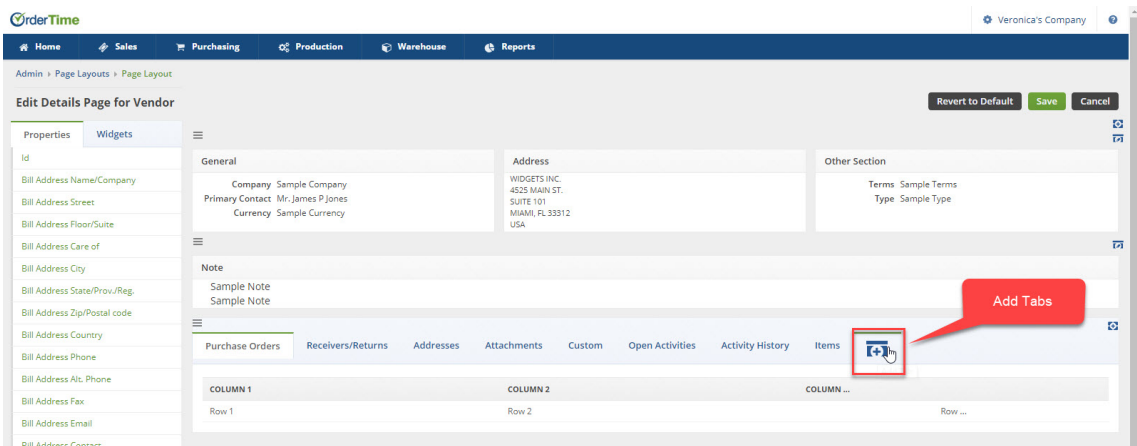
OrderTime

Veronica's Company ?

Home Sales Purchasing Production Warehouse Reports

Admin › Page Layouts › Page Layout

Edit Details Page for Vendor

Revert to Default Save Cancel

Properties Widgets

Id
Bill Address Name/Company
Bill Address Street
Bill Address Floor/Suite
Bill Address Care of
Bill Address City
Bill Address State/Prov./Reg.
Bill Address Zip/Postal code
Bill Address Country
Bill Address Phone
Bill Address Alt. Phone
Bill Address Fax
Bill Address Email
Bill Address Contact

General

Company Sample Company
Primary Contact Mr. James P Jones
Currency Sample Currency

Address

WIDGETS INC.
4525 MAIN ST.
SUITE 101
MIAMI, FL 33312
USA

Other Section

Terms Sample Terms
Type Sample Type

Note

Sample Note
Sample Note

Add Tabs

Purchase Orders Receivers/Returns Addresses Attachments Custom Open Activities Activity History Items

| COLUMN 1 | COLUMN 2 | COLUMN ... |
|---|---|---|
| Row 1 | Row 2 | Row ... |